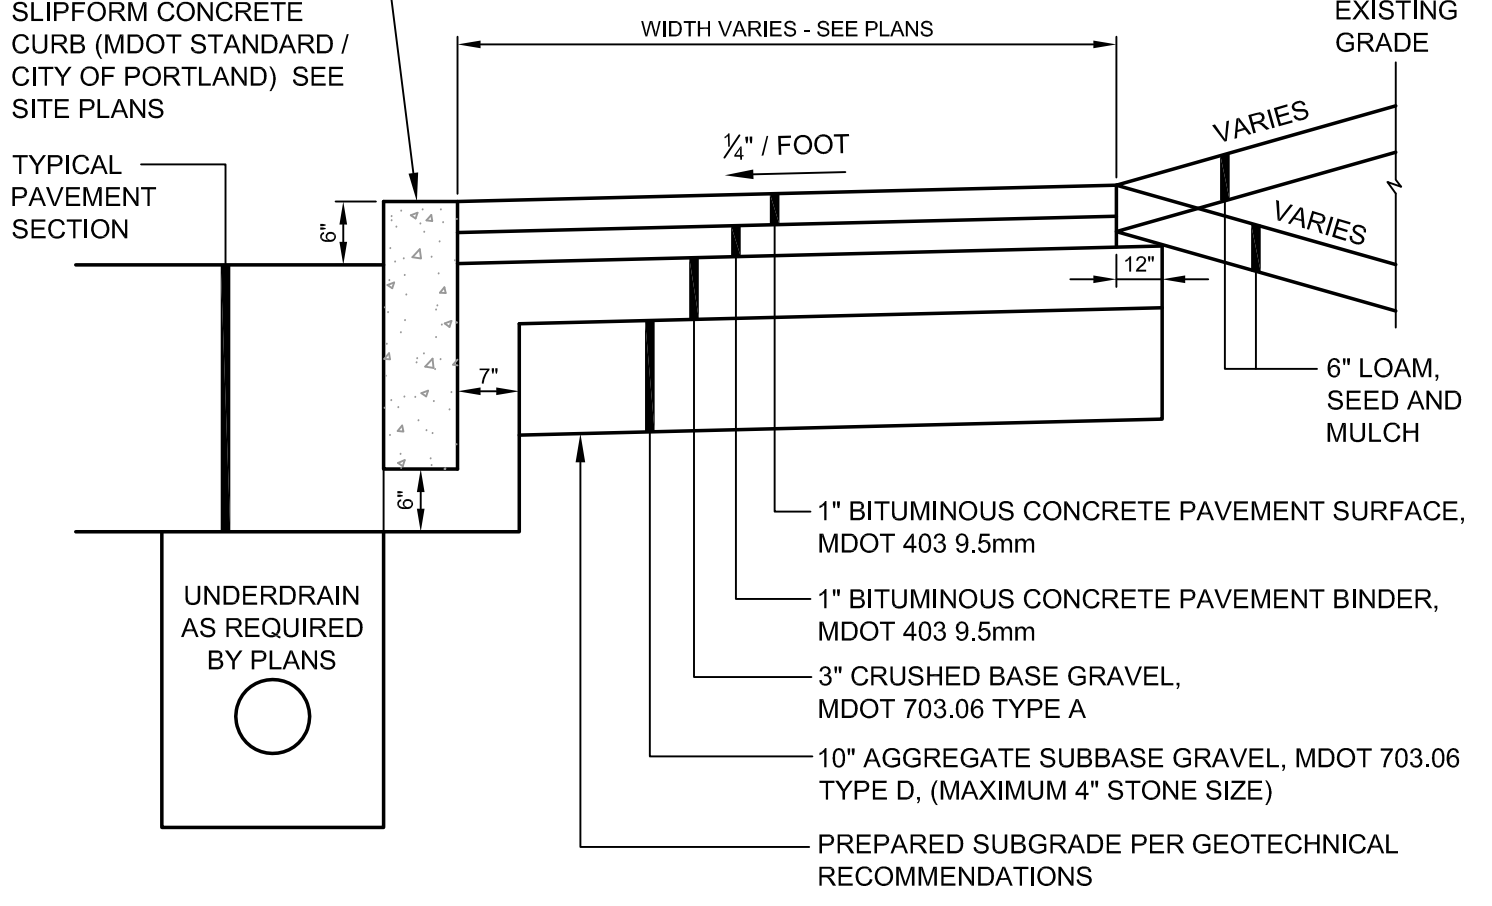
SLIPFORM CONCRETE CURB (MDOT STANDARD / CITY OF PORTLAND) SEE SITE PLANS

WIDTH VARIES - SEE PLANS

EXISTING GRADE

$\frac{1}{4}$" / FOOT

VARIES

VARIES

TYPICAL PAVEMENT SECTION

6"

12"

7"

6"

6" LOAM, SEED AND MULCH

UNDERDRAIN AS REQUIRED BY PLANS

1" BITUMINOUS CONCRETE PAVEMENT SURFACE, MDOT 403 9.5mm

1" BITUMINOUS CONCRETE PAVEMENT BINDER, MDOT 403 9.5mm

3" CRUSHED BASE GRAVEL, MDOT 703.06 TYPE A

10" AGGREGATE SUBBASE GRAVEL, MDOT 703.06 TYPE D, (MAXIMUM 4" STONE SIZE)

PREPARED SUBGRADE PER GEOTECHNICAL RECOMMENDATIONS